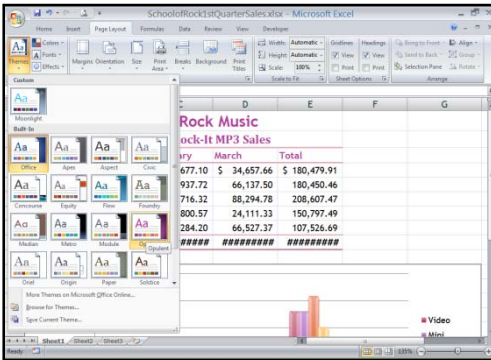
SchoolofRock1stQuarterSales.xlsx - Microsoft Excel

Home Insert Page Layout Formulas Data Review View Developer

Themes Colors Fonts Effects Margins Orientation Size Print Area Breaks Background Print Titles Width: Automatic Height: Automatic Scale: 100% Scale to Fit Gridlines View Print Headings View Print Sheet Options Bring to Front Send to Back Selection Pane Align Group Rotate Arrange

Custom

Moonlight

Built-In

Office Apex Aspect Civic

Concourse Equity Flow Foundry

Median Metro Module Opulent

Oriel Origin Paper Solstice

More Themes on Microsoft Office Online...

Browse for Themes...

Save Current Theme...

| C | D | E | F |
|---|---|---|---|
| Rock Music | | | |
| ock-It MP3 Sales | | | |
| ary | March | Total | |
| 677.10 | \$ 34,657.66 | \$ 180,479.91 | |
| 937.72 | 66,137.50 | 180,450.46 | |
| 716.32 | 88,294.78 | 208,607.47 | |
| 800.57 | 24,111.33 | 150,797.49 | |
| 284.20 | 66,527.37 | 107,526.69 | |
| ##### | ######### | ######### | |

Video

Mini

Sheet1 Sheet2 Sheet3

Ready 135%